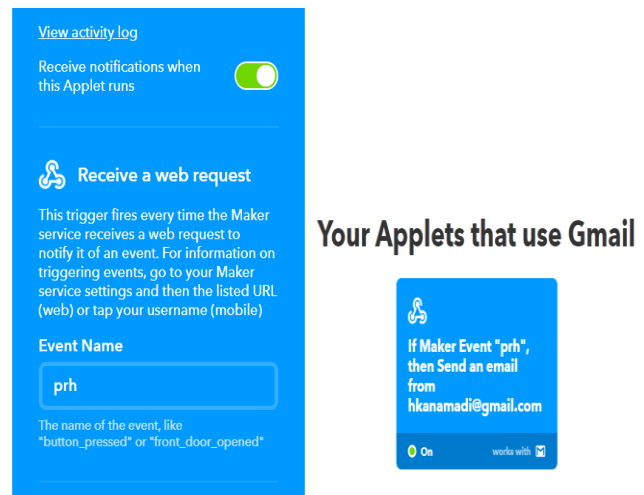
View activity log

Receive notifications when this Applet runs

Receive a web request

This trigger fires every time the Maker service receives a web request to notify it of an event. For information on triggering events, go to your Maker service settings and then the listed URL (web) or tap your username (mobile)

Event Name

prh

The name of the event, like "button_pressed" or "front_door_opened"

Your Applets that use Gmail

If Maker Event "prh", then Send an email from hkanamadi@gmail.com

On

works with